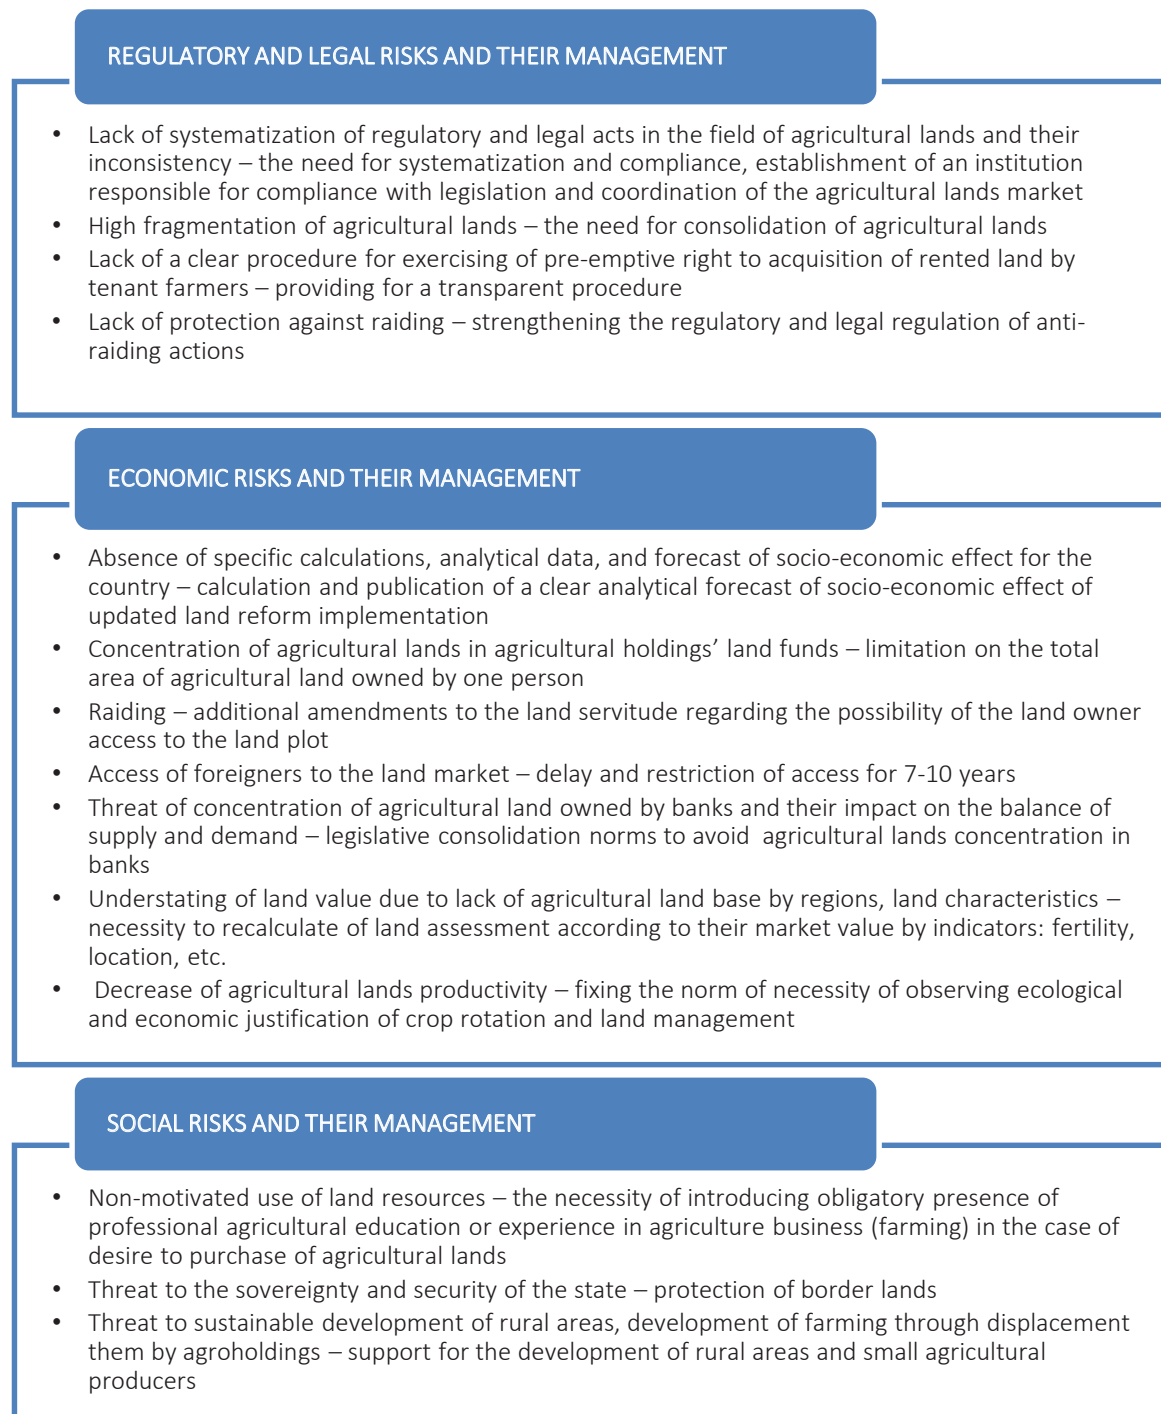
REGULATORY AND LEGAL RISKS AND THEIR MANAGEMENT

- Lack of systematization of regulatory and legal acts in the field of agricultural lands and their inconsistency – the need for systematization and compliance, establishment of an institution responsible for compliance with legislation and coordination of the agricultural lands market
- High fragmentation of agricultural lands – the need for consolidation of agricultural lands
- Lack of a clear procedure for exercising of pre-emptive right to acquisition of rented land by tenant farmers – providing for a transparent procedure
- Lack of protection against raiding – strengthening the regulatory and legal regulation of anti-raiding actions

ECONOMIC RISKS AND THEIR MANAGEMENT

- Absence of specific calculations, analytical data, and forecast of socio-economic effect for the country – calculation and publication of a clear analytical forecast of socio-economic effect of updated land reform implementation
- Concentration of agricultural lands in agricultural holdings' land funds – limitation on the total area of agricultural land owned by one person
- Raiding – additional amendments to the land servitude regarding the possibility of the land owner access to the land plot
- Access of foreigners to the land market – delay and restriction of access for 7-10 years
- Threat of concentration of agricultural land owned by banks and their impact on the balance of supply and demand – legislative consolidation norms to avoid agricultural lands concentration in banks
- Understating of land value due to lack of agricultural land base by regions, land characteristics – necessity to recalculate of land assessment according to their market value by indicators: fertility, location, etc.
- Decrease of agricultural lands productivity – fixing the norm of necessity of observing ecological and economic justification of crop rotation and land management

SOCIAL RISKS AND THEIR MANAGEMENT

- Non-motivated use of land resources – the necessity of introducing obligatory presence of professional agricultural education or experience in agriculture business (farming) in the case of desire to purchase of agricultural lands
- Threat to the sovereignty and security of the state – protection of border lands
- Threat to sustainable development of rural areas, development of farming through displacement them by agroholdings – support for the development of rural areas and small agricultural producers